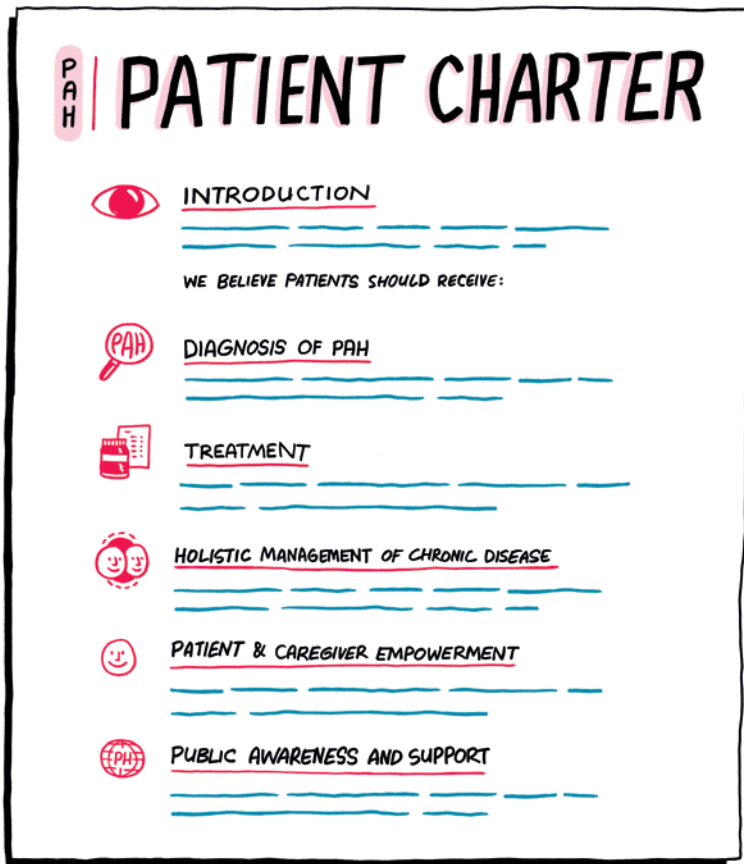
PAH PATIENT CHARTER

INTRODUCTION

WE BELIEVE PATIENTS SHOULD RECEIVE:

PAH

DIAGNOSIS OF PAH

TREATMENT

HOLISTIC MANAGEMENT OF CHRONIC DISEASE

PATIENT & CAREGIVER EMPOWERMENT

PH

PUBLIC AWARENESS AND SUPPORT